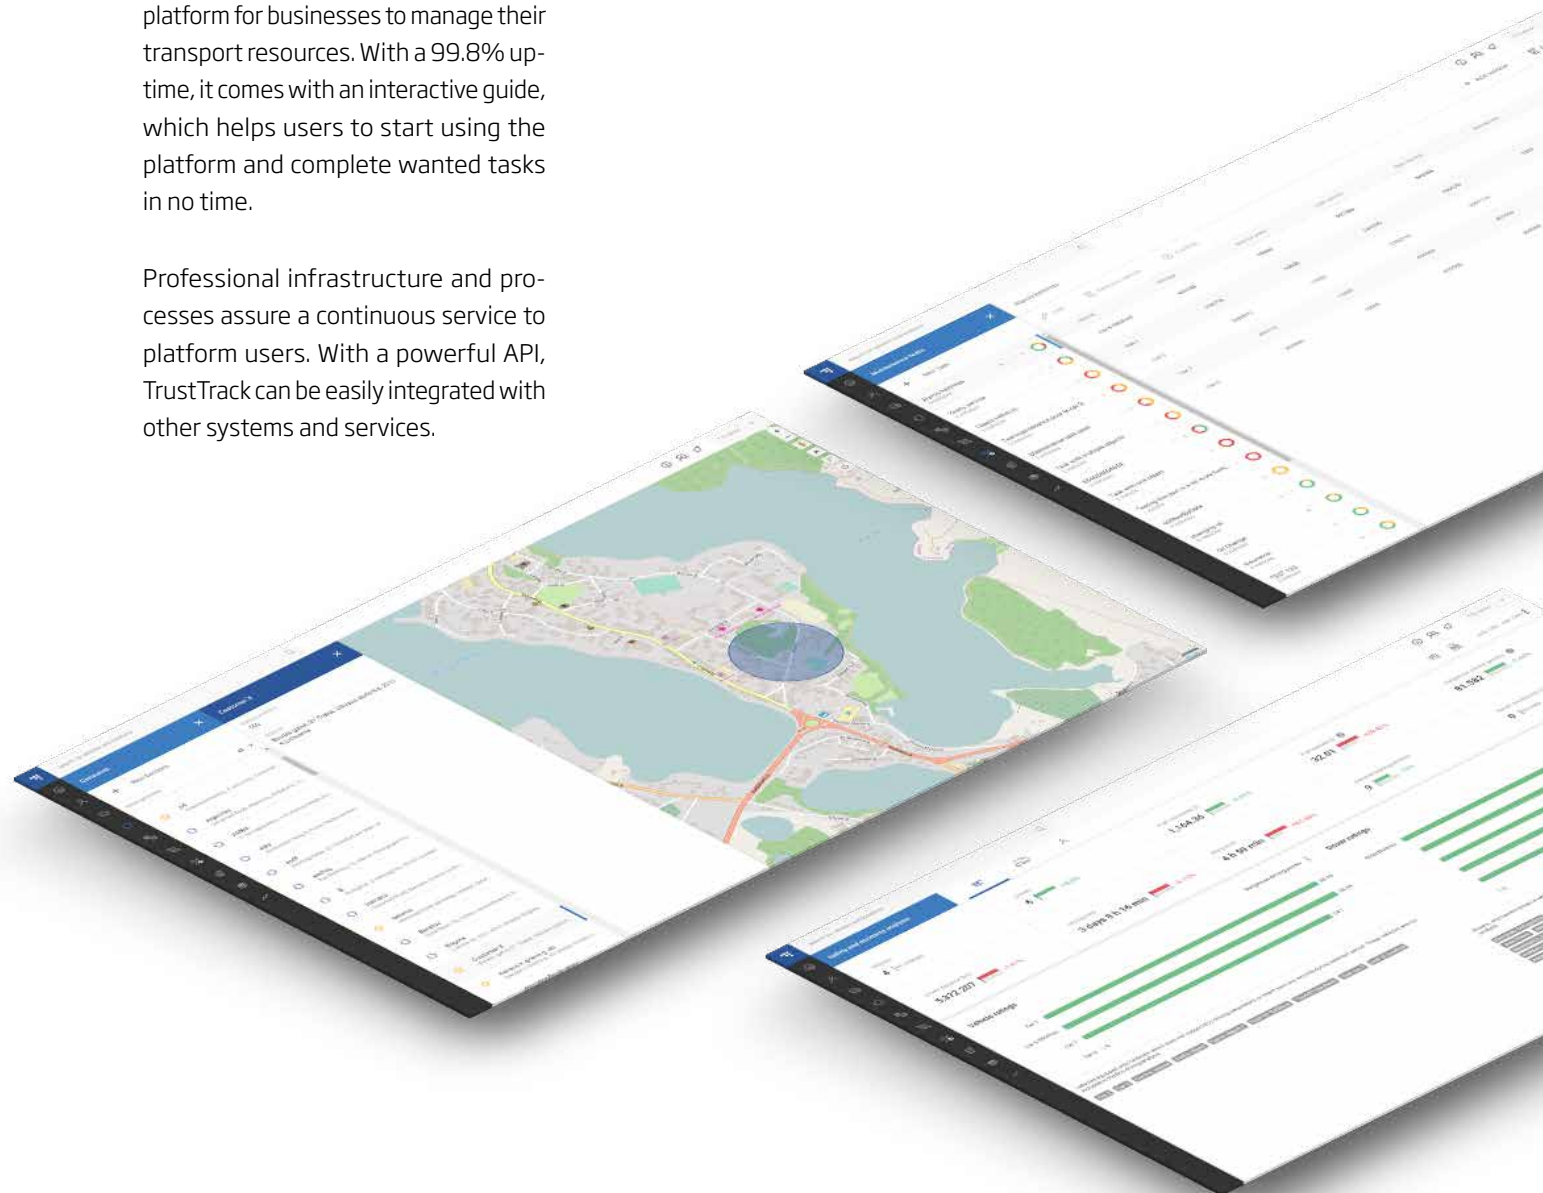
platform for businesses to manage their transport resources. With a 99.8% uptime, it comes with an interactive guide, which helps users to start using the platform and complete wanted tasks in no time.

Professional infrastructure and processes assure a continuous service to platform users. With a powerful API, TrustTrack can be easily integrated with other systems and services.